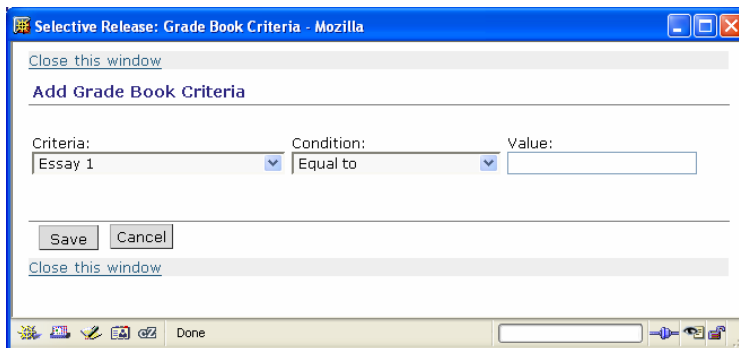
Selective Release: Grade Book Criteria - Mozilla

Close this window

Add Grade Book Criteria

| Criteria: | Condition: | Value: |
|---|---|---|
| Essay 1 | Equal to | |

Save Cancel

Close this window

Done